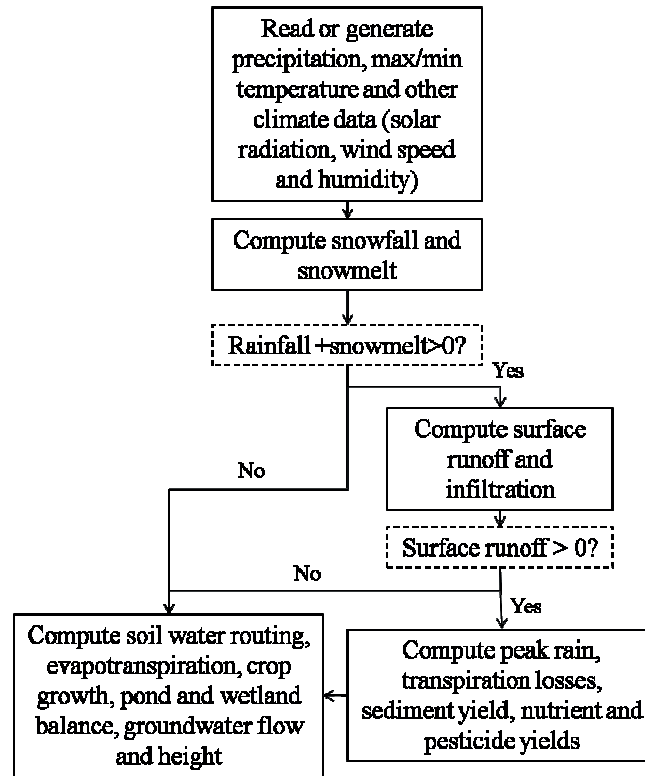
Read or generate precipitation, max/min temperature and other climate data (solar radiation, wind speed and humidity)

Compute snowfall and snowmelt

Rainfall +snowmelt>0?

Yes

Compute surface runoff and infiltration

No

Surface runoff > 0?

No

Yes

Compute soil water routing, evapotranspiration, crop growth, pond and wetland balance, groundwater flow and height

Compute peak rain, transpiration losses, sediment yield, nutrient and pesticide yields